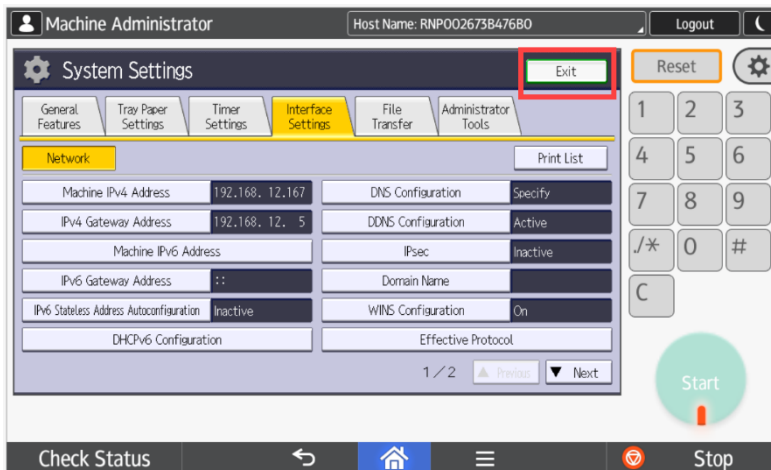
Machine Administrator

Host Name: RNP002673B476B0

Logout

System Settings

Exit

Reset

General Features

Tray Paper Settings

Timer Settings

Interface Settings

File Transfer

Administrator Tools

Network

Print List

| | | | |
|---|---|---|---|
| Machine IPv4 Address | 192.168. 12.167 | DNS Configuration | Specify |
| IPv4 Gateway Address | 192.168. 12. 5 | DDNS Configuration | Active |
| Machine IPv6 Address | | IPsec | Inactive |
| IPv6 Gateway Address | :: | Domain Name | |
| IPv6 Stateless Address Autoconfiguration | Inactive | WINS Configuration | On |
| DHCPv6 Configuration | | Effective Protocol | |

1/2

Previous

Next

1 2 3
4 5 6
7 8 9
./* 0 #
C

Start

Check Status

Stop